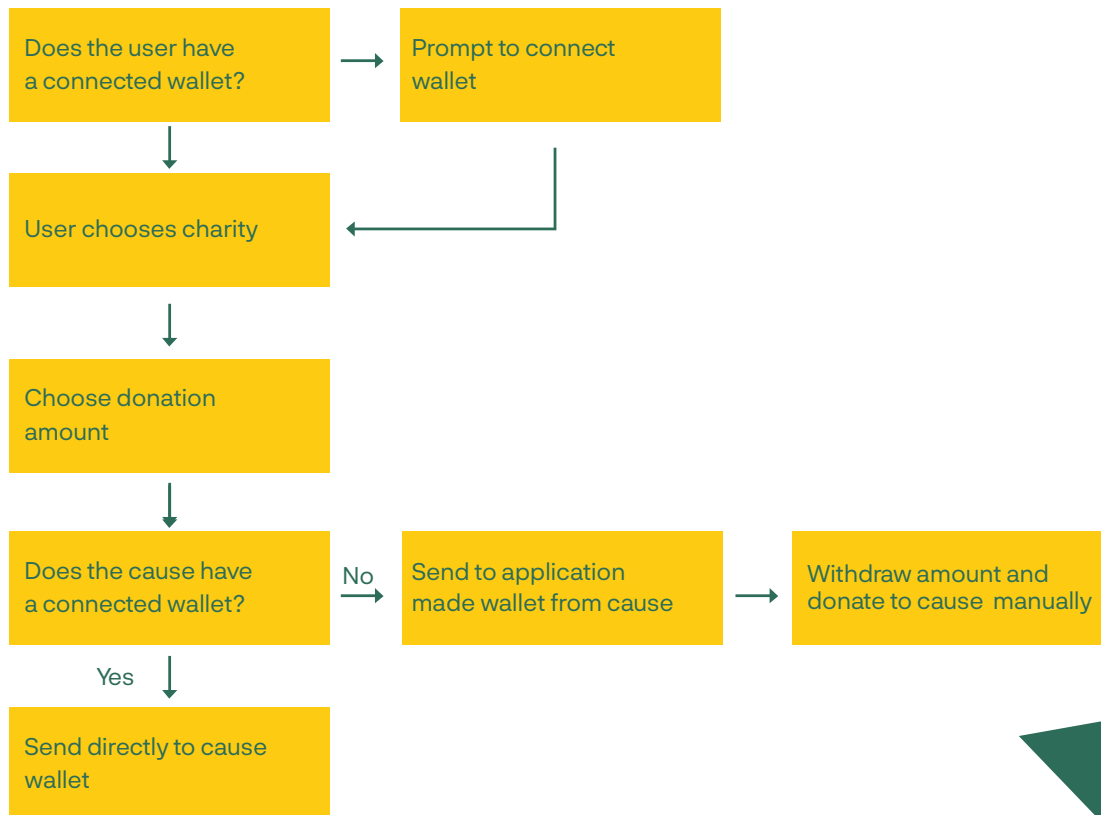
Does the user have a connected wallet?

Prompt to connect wallet

User chooses charity

Choose donation amount

Does the cause have a connected wallet?

No

Send to application made wallet from cause

Withdraw amount and donate to cause manually

Yes

Send directly to cause wallet